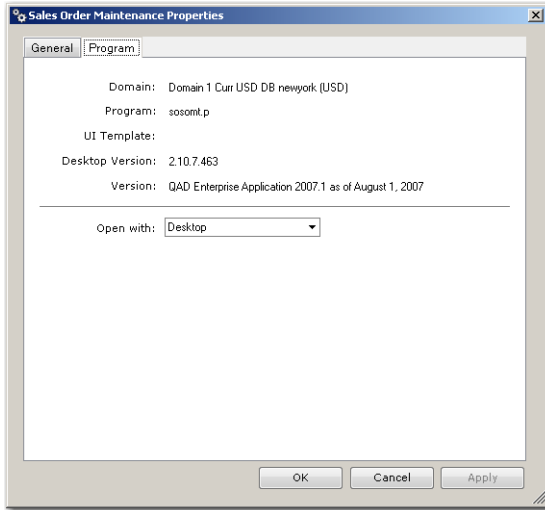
Sales Order Maintenance Properties

General Program

Domain: Domain 1 Curr USD DB newyork (USD)

Program: sosomt.p

UI Template:

Desktop Version: 2.10.7.463

Version: QAD Enterprise Application 2007.1 as of August 1, 2007

Open with: Desktop

OK Cancel Apply